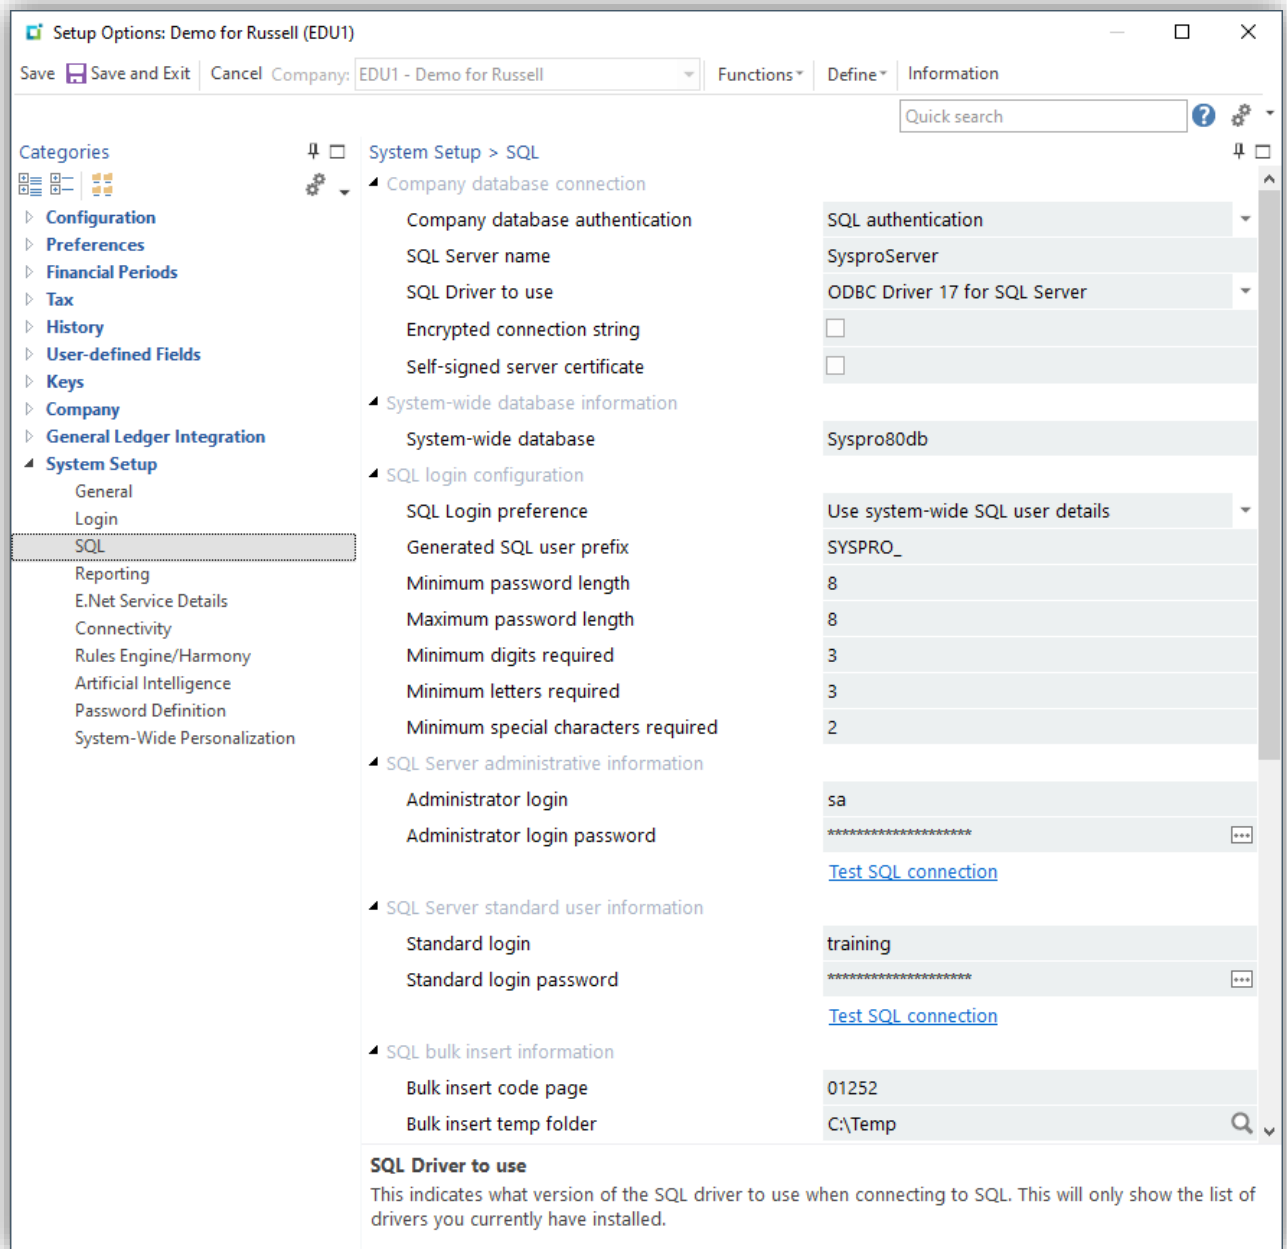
Setup Options: Demo for Russell (EDU1)

Save Save and Exit Cancel Company: EDU1 - Demo for Russell Functions Define Information

Quick search

Categories

Configuration
Preferences
Financial Periods
Tax
History
User-defined Fields
Keys
Company
General Ledger Integration
System Setup
General
Login
SQL
Reporting
E.Net Service Details
Connectivity
Rules Engine/Harmony
Artificial Intelligence
Password Definition
System-Wide Personalization

System Setup > SQL

Company database connection

| | |
|---|---|
| Company database authentication | SQL authentication |
| SQL Server name | SysproServer |
| SQL Driver to use | ODBC Driver 17 for SQL Server |
| Encrypted connection string | |
| Self-signed server certificate | |

System-wide database information

| | |
|---|---|
| System-wide database | Syspro80db |

SQL login configuration

| | |
|---|---|
| SQL Login preference | Use system-wide SQL user details |
| Generated SQL user prefix | SYSPRO_ |
| Minimum password length | 8 |
| Maximum password length | 8 |
| Minimum digits required | 3 |
| Minimum letters required | 3 |
| Minimum special characters required | 2 |

SQL Server administrative information

| | |
|---|---|
| Administrator login | sa |
| Administrator login password | ******************** |

Test SQL connection

SQL Server standard user information

| | |
|---|---|
| Standard login | training |
| Standard login password | ******************** |

Test SQL connection

SQL bulk insert information

| | |
|---|---|
| Bulk insert code page | 01252 |
| Bulk insert temp folder | C:\Temp |

SQL Driver to use

This indicates what version of the SQL driver to use when connecting to SQL. This will only show the list of drivers you currently have installed.